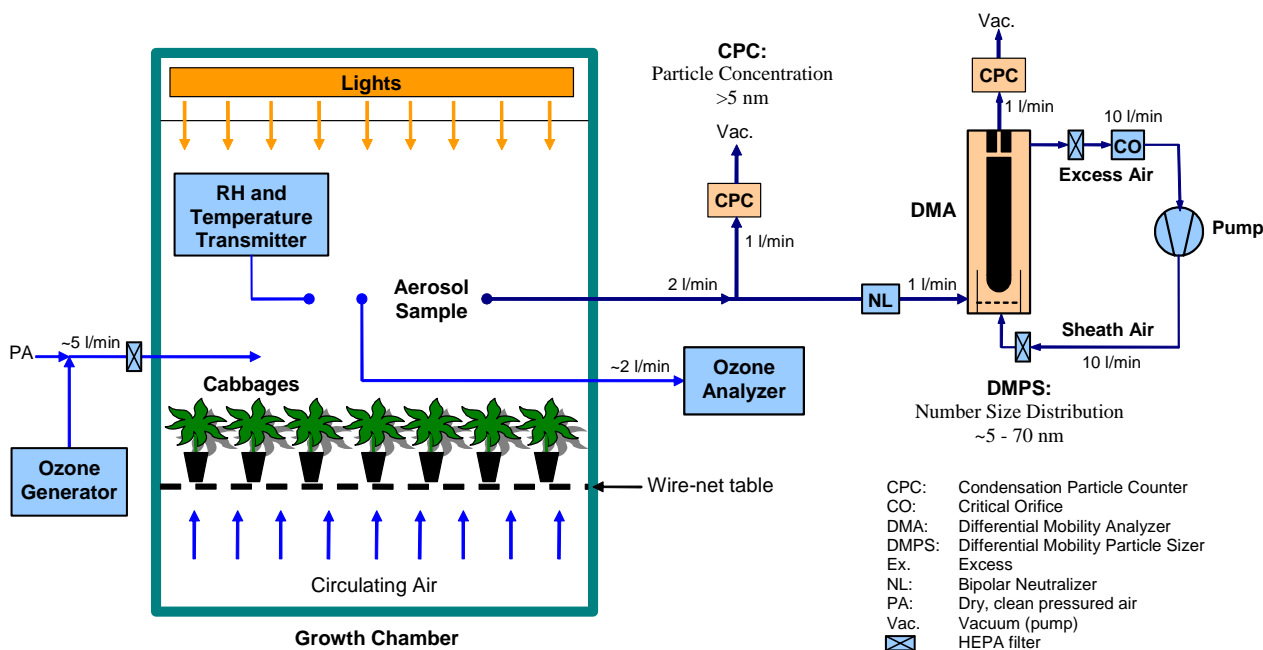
Lights

RH and Temperature Transmitter

PA
~5 l/min

Ozone Generator

Cabbages

Wire-net table

Circulating Air

Growth Chamber

Aerosol Sample

~2 l/min

Ozone Analyzer

CPC:
Particle Concentration
>5 nm

Vac.

CPC

1 l/min

2 l/min

NL

1 l/min

Vac.

CPC

1 l/min

DMA

10 l/min

CO

Excess Air

Pump

Sheath Air

10 l/min

DMPS:
Number Size Distribution
~5 - 70 nm

| | |
|---|---|
| CPC: | Condensation Particle Counter |
| CO: | Critical Orifice |
| DMA: | Differential Mobility Analyzer |
| DMPS: | Differential Mobility Particle Sizer |
| Ex. | Excess |
| NL: | Bipolar Neutralizer |
| PA: | Dry, clean pressured air |
| Vac. | Vacuum (pump) |
| | HEPA filter |